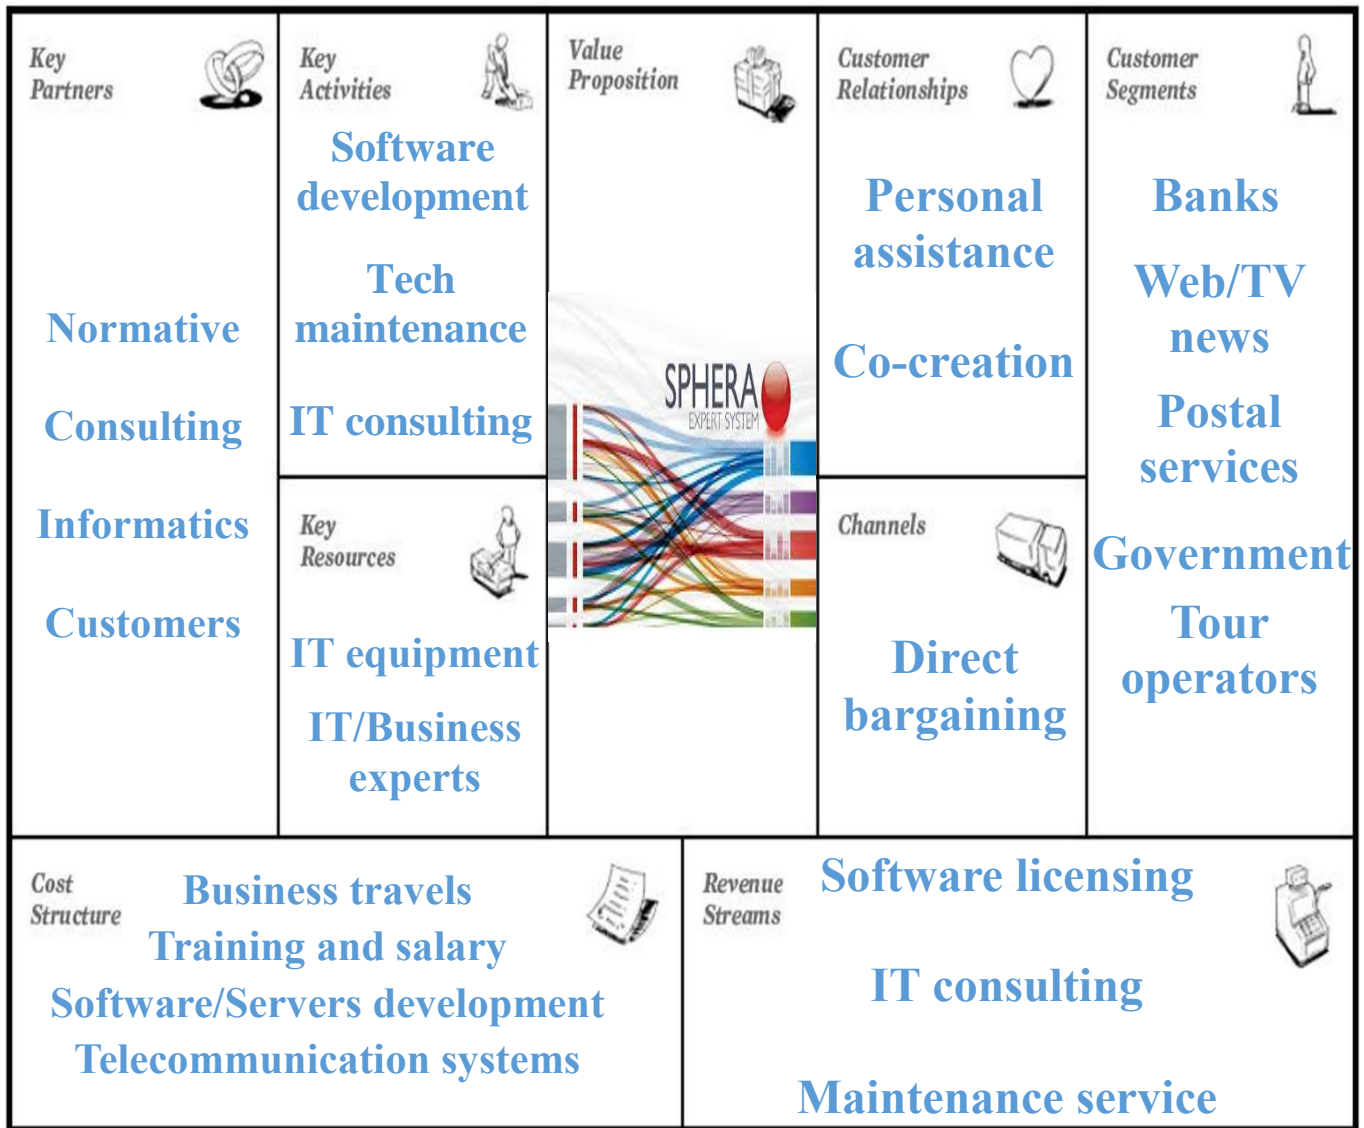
Key Partners

Normative

Consulting

Informatics

Customers

Key Activities

Software development

Tech maintenance

IT consulting

Key Resources

IT equipment

IT/Business experts

Value Proposition

SPHERA
EXPERT SYSTEM

Customer Relationships

Personal assistance

Co-creation

Channels

Direct bargaining

Customer Segments

Banks

Web/TV news

Postal services

Government

Tour operators

Cost Structure

Business travels
Training and salary
Software/Servers development
Telecommunication systems

Revenue Streams

Software licensing

IT consulting

Maintenance service